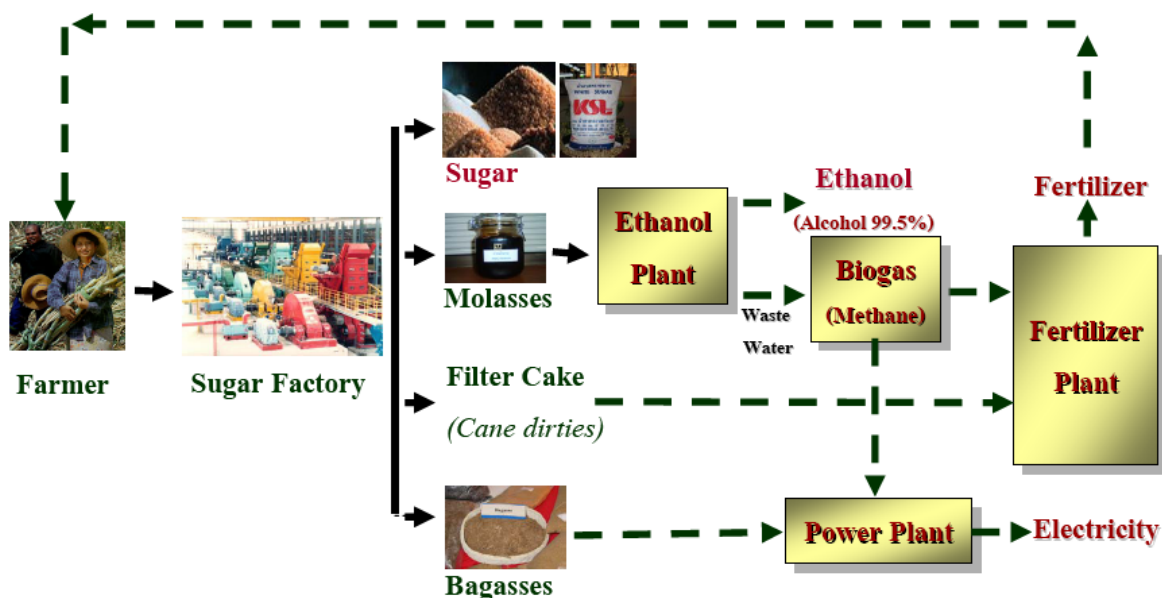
KSL

Sugar

Ethanol

(Alcohol 99.5%)

Fertilizer

Ethanol Plant

Molasses

Biogas (Methane)

Waste Water

Fertilizer Plant

Farmer

Sugar Factory

Filter Cake

(Cane dirties)

Bagasses

Power Plant

Electricity